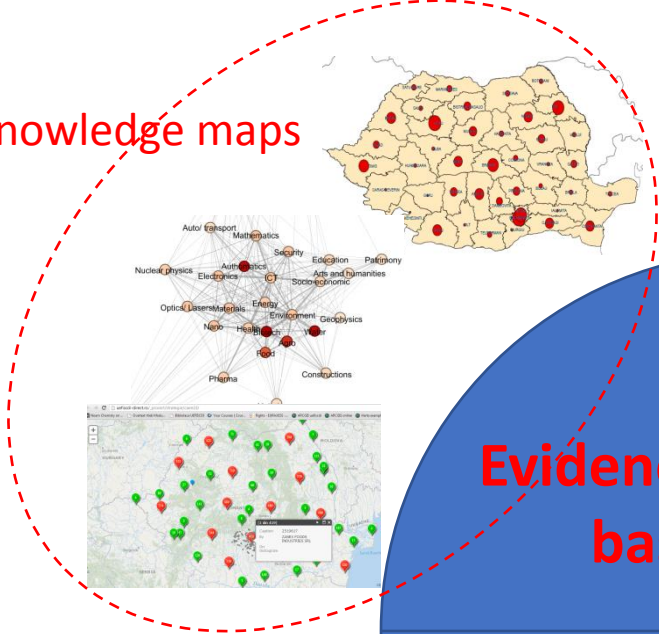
nowledge maps

Auto/ transport
Mathematics
Security
Education
Patrimony
Nuclear physics
Electronics
Authematics
ICT
Arts and humanities
Socio-economic
Optics Lasers
Materials
Energy
Environment
Geophysics
Nano
Health
Biotech
Water
Agro
Food
Constructions
Pharma

Evidenc
ba